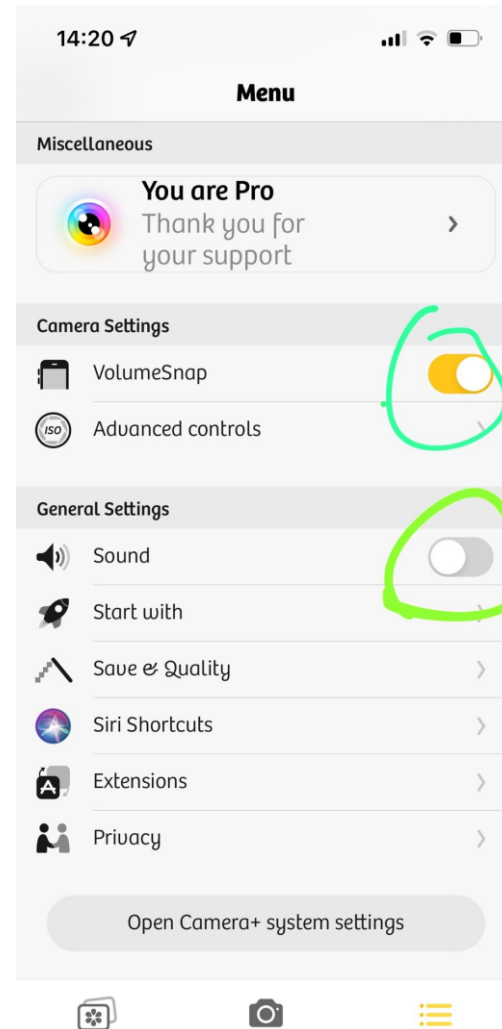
14:20

Menu

Miscellaneous

You are Pro
Thank you for your support

Camera Settings

VolumeSnap

ISO Advanced controls

General Settings

Sound

Start with

Save & Quality

Siri Shortcuts

Extensions

Privacy

Open Camera+ system settings